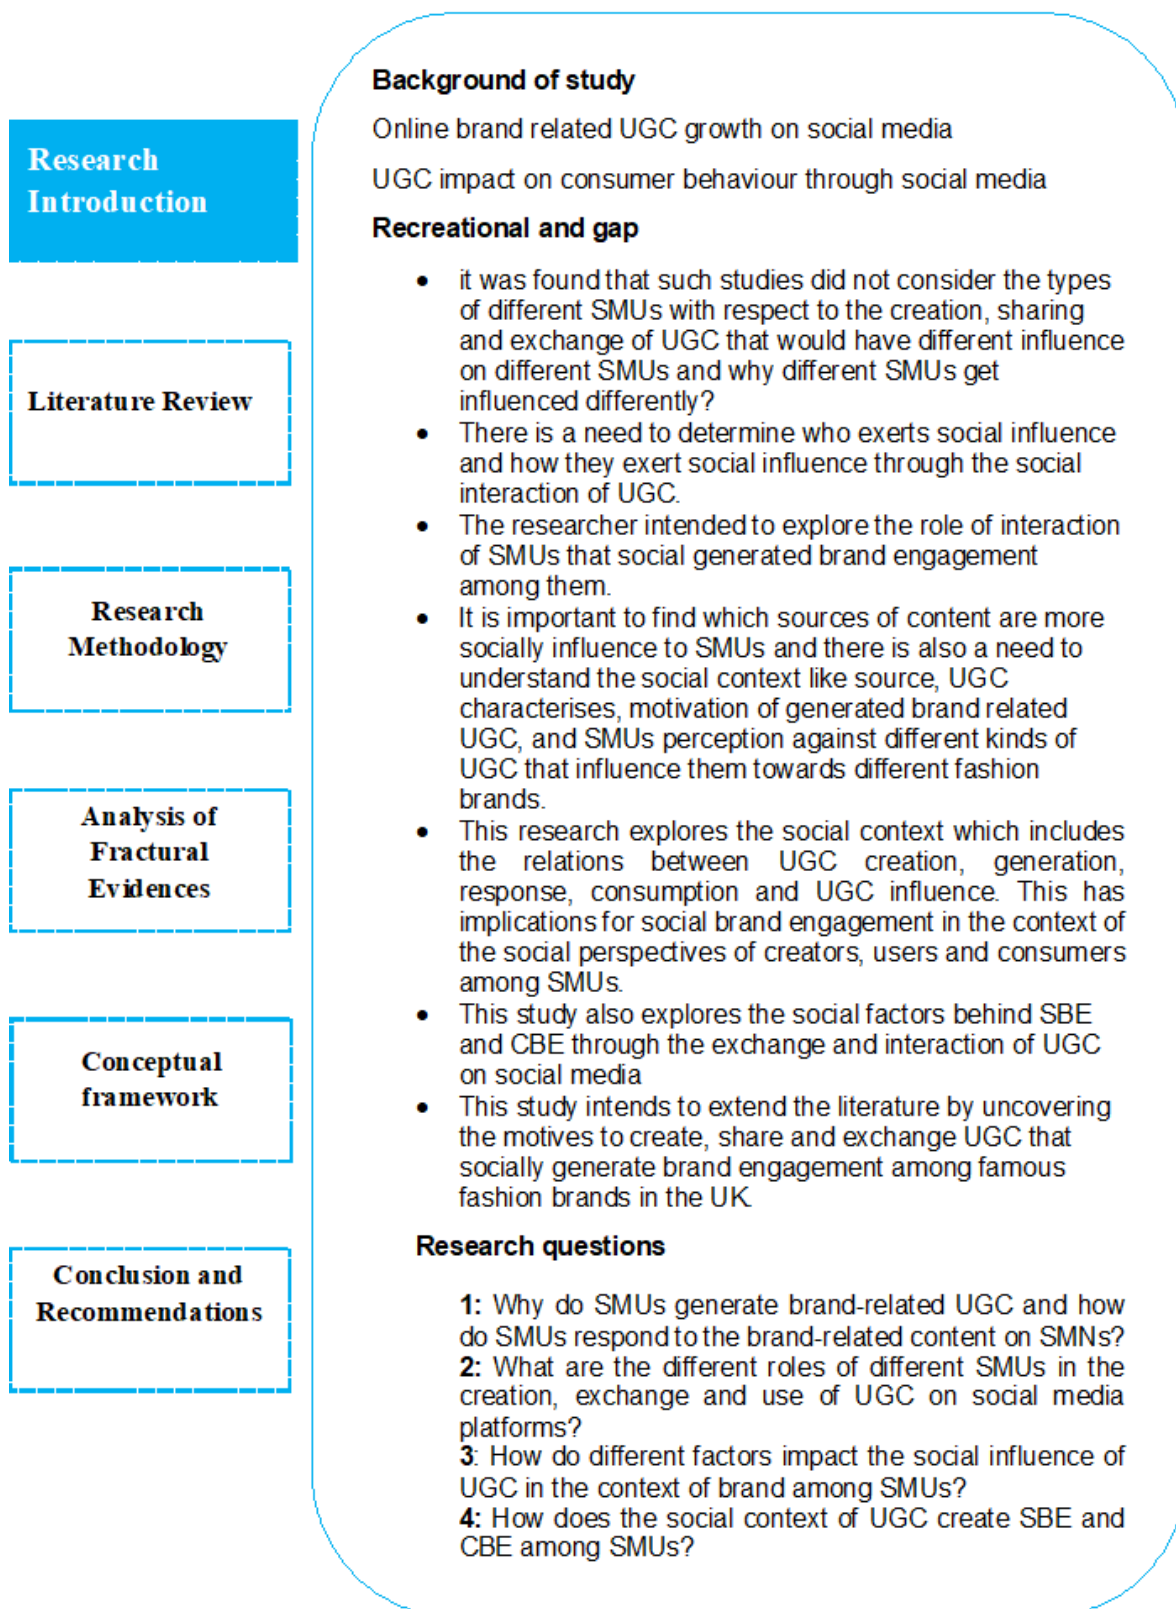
Research Introduction

Literature Review

Research Methodology

Analysis of Fractural Evidences

Conceptual framework

Conclusion and Recommendations

Background of study

Online brand related UGC growth on social media

UGC impact on consumer behaviour through social media

Recreational and gap

- it was found that such studies did not consider the types of different SMUs with respect to the creation, sharing and exchange of UGC that would have different influence on different SMUs and why different SMUs get influenced differently?
- There is a need to determine who exerts social influence and how they exert social influence through the social interaction of UGC.
- The researcher intended to explore the role of interaction of SMUs that social generated brand engagement among them.
- It is important to find which sources of content are more socially influence to SMUs and there is also a need to understand the social context like source, UGC characterises, motivation of generated brand related UGC, and SMUs perception against different kinds of UGC that influence them towards different fashion brands.
- This research explores the social context which includes the relations between UGC creation, generation, response, consumption and UGC influence. This has implications for social brand engagement in the context of the social perspectives of creators, users and consumers among SMUs.
- This study also explores the social factors behind SBE and CBE through the exchange and interaction of UGC on social media
- This study intends to extend the literature by uncovering the motives to create, share and exchange UGC that socially generate brand engagement among famous fashion brands in the UK.

Research questions

1: Why do SMUs generate brand-related UGC and how do SMUs respond to the brand-related content on SMNs?
2: What are the different roles of different SMUs in the creation, exchange and use of UGC on social media platforms?
3: How do different factors impact the social influence of UGC in the context of brand among SMUs?
4: How does the social context of UGC create SBE and CBE among SMUs?